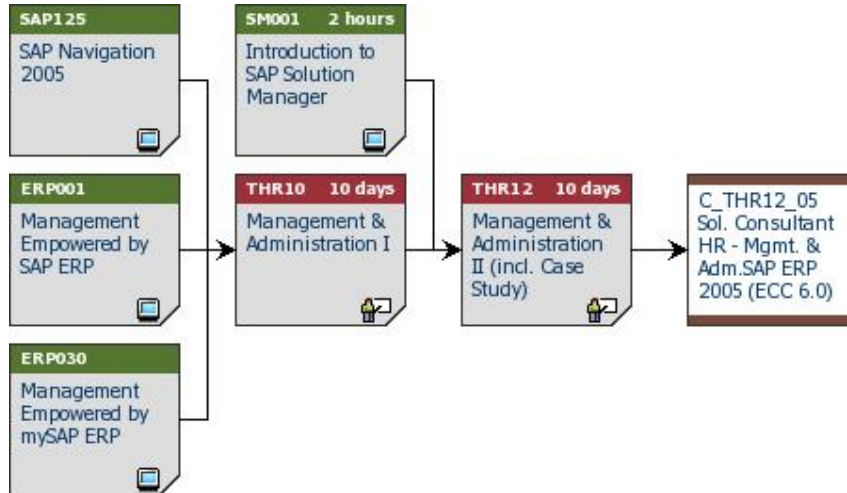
SAP125
SAP Navigation 2005

ERP001
Management Empowered by SAP ERP

ERP030
Management Empowered by mySAP ERP

SM001 2 hours
Introduction to SAP Solution Manager

THR10 10 days
Management & Administration I

THR12 10 days
Management & Administration II (incl. Case Study)

C_THR12_05
Sol. Consultant HR - Mgmt. & Adm.SAP ERP 2005 (ECC 6.0)